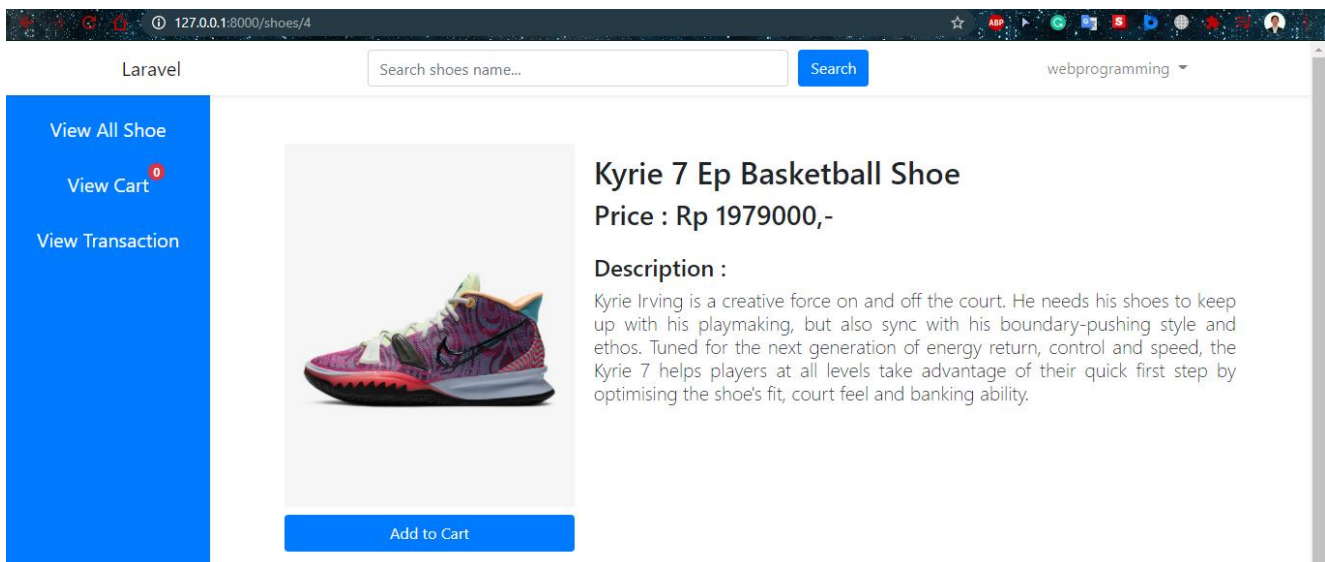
127.0.0.1:8000/shoes/4

ABP

Laravel

Search shoes name...

Search

webprogramming

View All Shoe

View Cart 0

View Transaction

Kyrie 7 Ep Basketball Shoe

Price : Rp 1979000,-

Description :

Kyrie Irving is a creative force on and off the court. He needs his shoes to keep up with his playmaking, but also sync with his boundary-pushing style and ethos. Tuned for the next generation of energy return, control and speed, the Kyrie 7 helps players at all levels take advantage of their quick first step by optimising the shoe's fit, court feel and banking ability.

Add to Cart